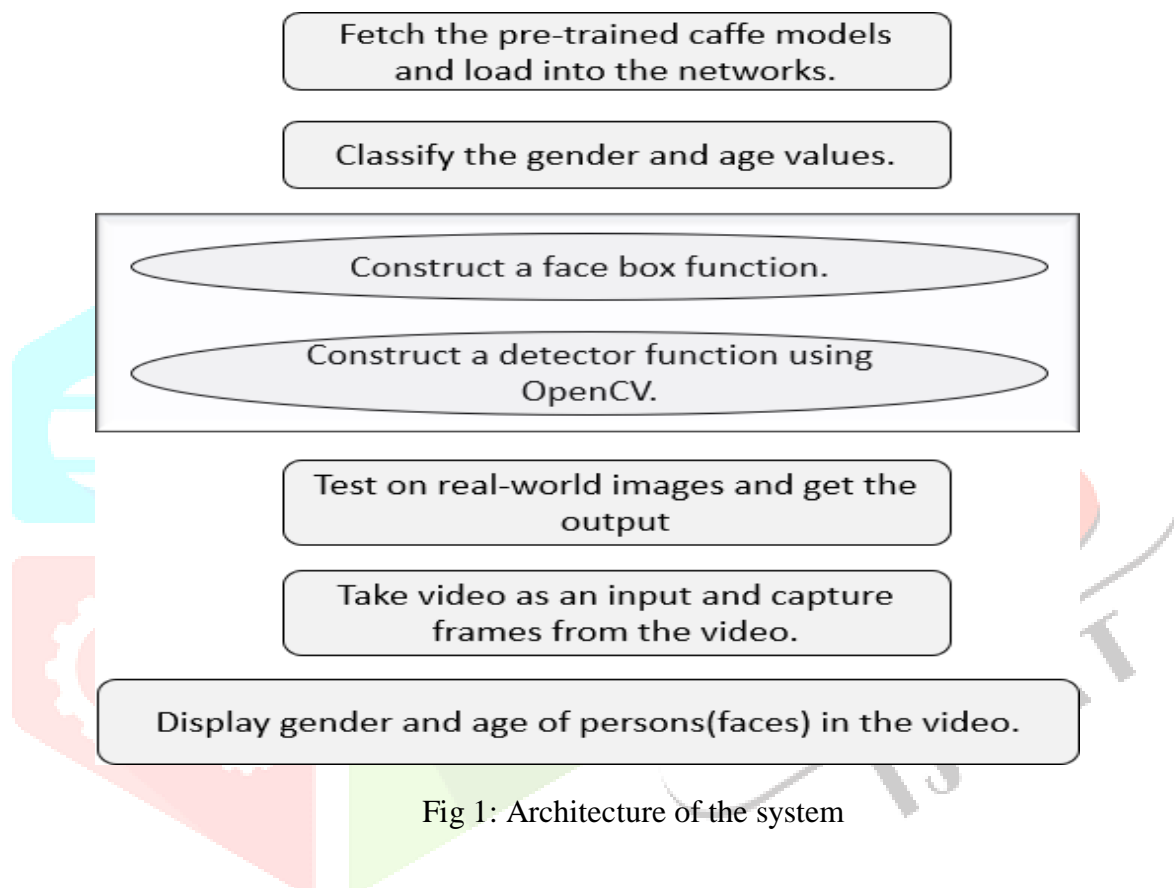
Fetch the pre-trained caffe models and load into the networks.

Classify the gender and age values.

Construct a face box function.

Construct a detector function using OpenCV.

Test on real-world images and get the output

Take video as an input and capture frames from the video.

Display gender and age of persons(faces) in the video.

Fig 1: Architecture of the system